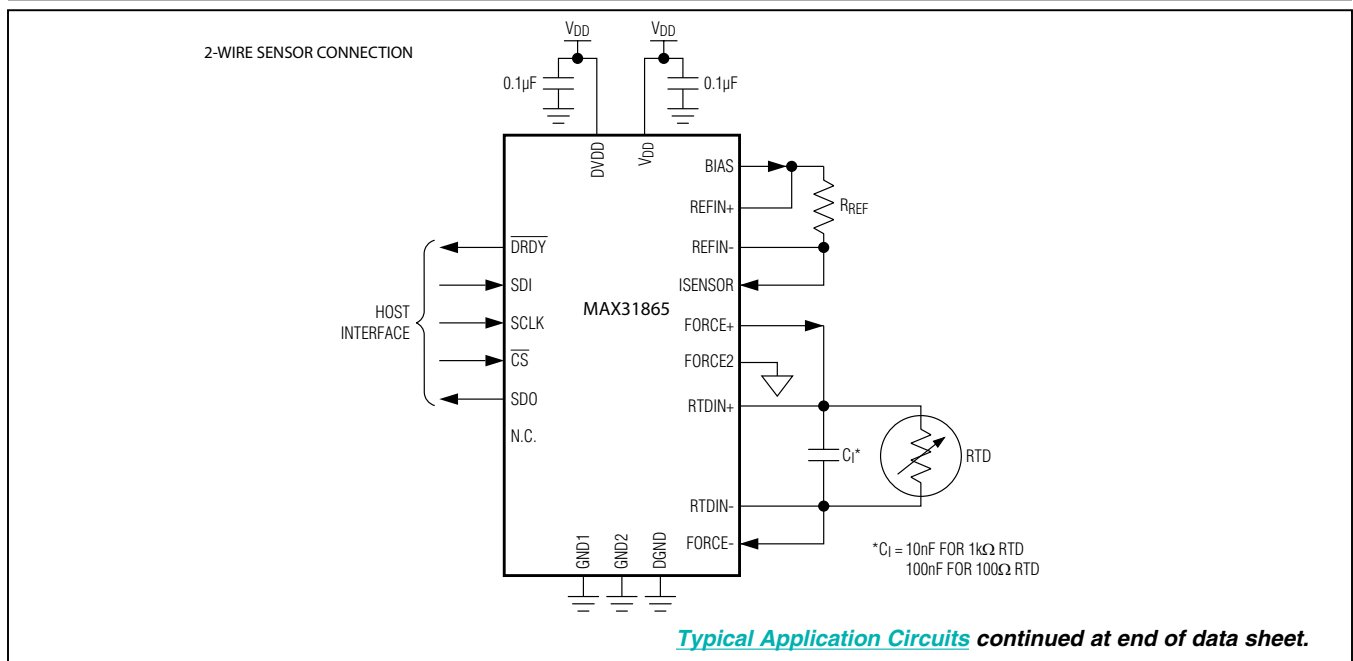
2-WIRE SENSOR CONNECTION

$V_{DD}$

$V_{DD}$

0.1µF

0.1µF

DVDD

$V_{DD}$

BIAS

REFIN+

$R_{REF}$

REFIN-

ISENSOR

$\overline{DRDY}$

SDI

SCLK

$\overline{CS}$

SDO

N.C.

HOST INTERFACE

MAX31865

FORCE+

FORCE2

RTDIN+

$C_I$*

RTD

RTDIN-

FORCE-

GND1

GND2

DGND

*$C_I$ = 10nF FOR 1kΩ RTD
100nF FOR 100Ω RTD

Typical Application Circuits continued at end of data sheet.